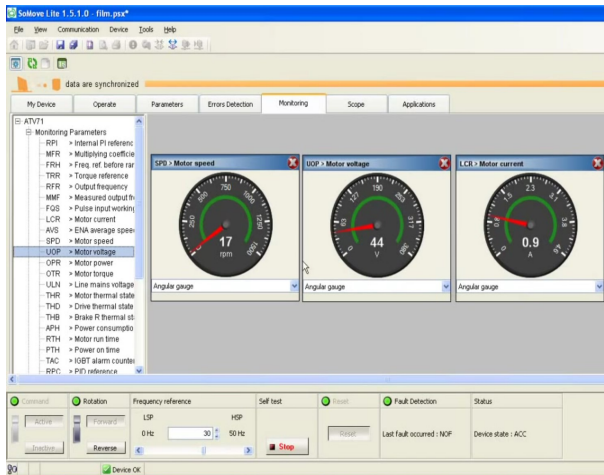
SoMove Lite 1.5.1.0 - film.psx*

File View Communication Device Tools Help

data are synchronized

My Device | Operate | Parameters | Errors Detection | Monitoring | Scope | Applications

ATV71
Monitoring Parameters
RPI > Internal PI referenc
MFR > Multiplying coefficie
FRH > Freq. ref. before rar
TRR > Torque reference
RFR > Output frequency
MMF > Measured output fr
FQS > Pulse input working
LCR > Motor current
AVS > ENA average spee
SPD > Motor speed
UOP > Motor voltage
OPR > Motor power
OTR > Motor torque
ULN > Line mains voltage
THR > Motor thermal state
THD > Drive thermal state
THB > Brake R thermal st
APH > Power consumptio
RTH > Motor run time
PTH > Power on time
TAC > IGBT alarm counte
RPC > PID reference

SPD > Motor speed
250 500 750 1000 1250 1500
17
rpm
Angular gauge

UOP > Motor voltage
63 127 190 253 317 380
44
V
Angular gauge

LCR > Motor current
0.8 1.5 2.3 3.0 3.8
0.9
A
Angular gauge

Command | Rotation | Frequency reference | Self test | Reset | Fault Detection | Status
Active | Forward | LSP | HSP
Inactive | Reverse | 0 Hz | 30 | 50 Hz | Stop | Reset | Last fault occurred : NOF | Device state : ACC

Device OK